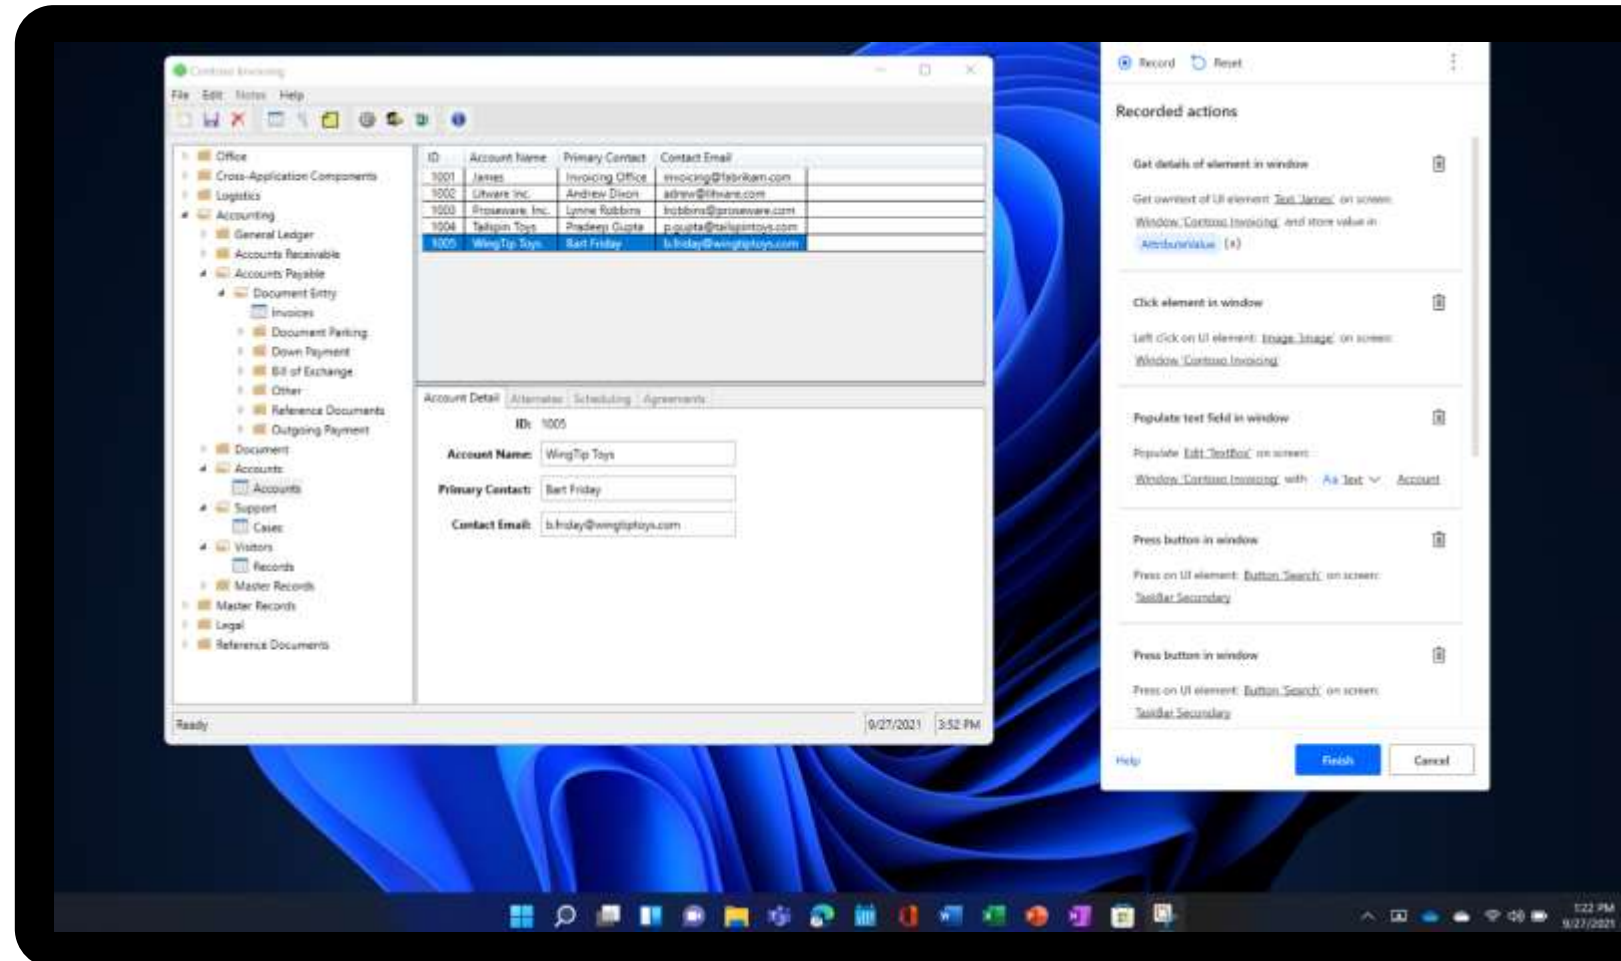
Contoso Invoicing

File Edit Notes Help

Office
Cross-Application Components
Logistics
Accounting
General Ledger
Accounts Receivable
Accounts Payable
Document Entry
Invoices
Document Parking
Down Payment
Bill of Exchange
Other
Reference Documents
Outgoing Payment
Document
Accounts
Accounts
Support
Cases
Visitors
Records
Master Records
Master Records
Legal
Reference Documents

| ID | Account Name | Primary Contact | Contact Email |
|---|---|---|---|
| 1001 | James | Invoicing Office | invoicing@fabrikam.com |
| 1002 | Litware Inc. | Andrew Dixon | adrew@litware.com |
| 1003 | Proseware, Inc. | Lynne Robbins | lrobbins@proseware.com |
| 1004 | Tailspin Toys | Pradeep Gupta | p.gupta@tailspintoys.com |
| 1005 | WingTip Toys | Bart Friday | b.friday@wingtiptoys.com |

Account Detail Alternates Scheduling Agreements

ID: 1005
Account Name: WingTip Toys
Primary Contact: Bart Friday
Contact Email: b.friday@wingtiptoys.com

Ready 9/27/2021 3:52 PM

Record Reset

Recorded actions

Get details of element in window
Get content of UI element Text 'James' on screen Window 'Contoso Invoicing' and store value in AttributeValue {x}

Click element in window
Left click on UI element Image 'Image' on screen Window 'Contoso Invoicing'

Populate text field in window
Populate Edit 'TextBox' on screen Window 'Contoso Invoicing' with Aa Text Account

Press button in window
Press on UI element Button 'Search' on screen Taskbar Secondary

Press button in window
Press on UI element Button 'Search' on screen Taskbar Secondary

Help Finish Cancel

1:22 PM
9/27/2021